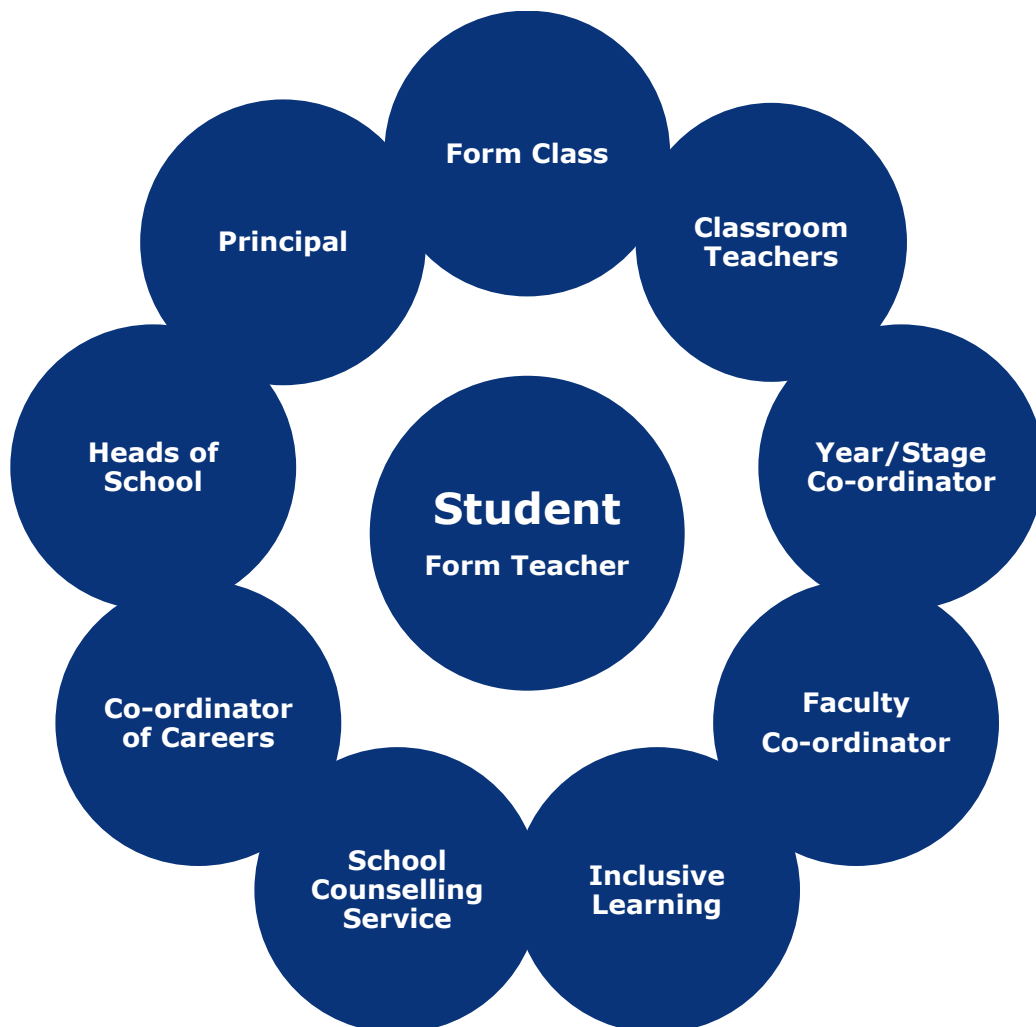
Form Class

Classroom Teachers

Year/Stage Co-ordinator

Faculty Co-ordinator

Inclusive Learning

School Counselling Service

Co-ordinator of Careers

Heads of School

Principal

Student

Form Teacher